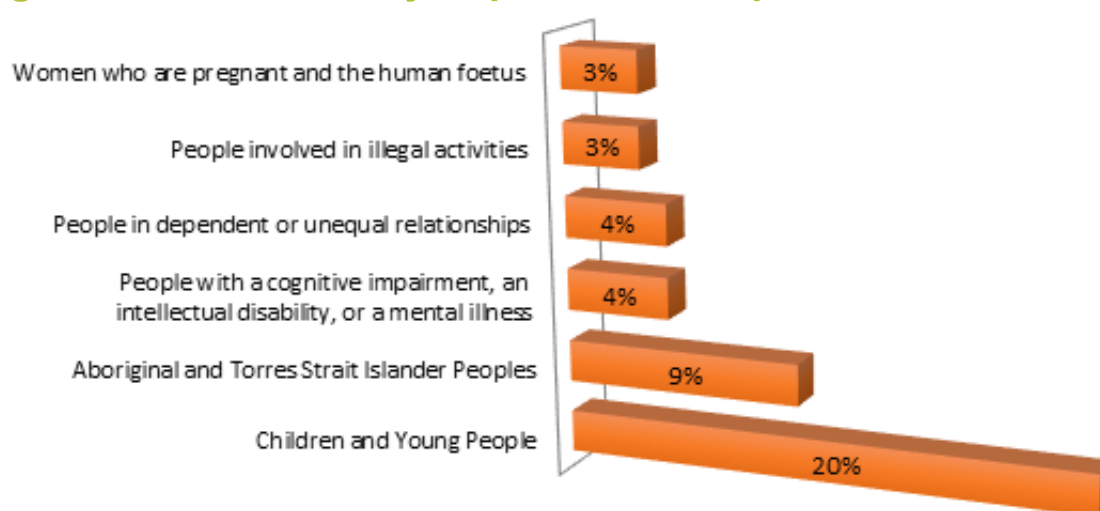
Women who are pregnant and the human foetus
3%

People involved in illegal activities
3%

People in dependent or unequal relationships
4%

People with a cognitive impairment, an intellectual disability, or a mental illness
4%

Aboriginal and Torres Strait Islander Peoples
9%

Children and Young People
20%